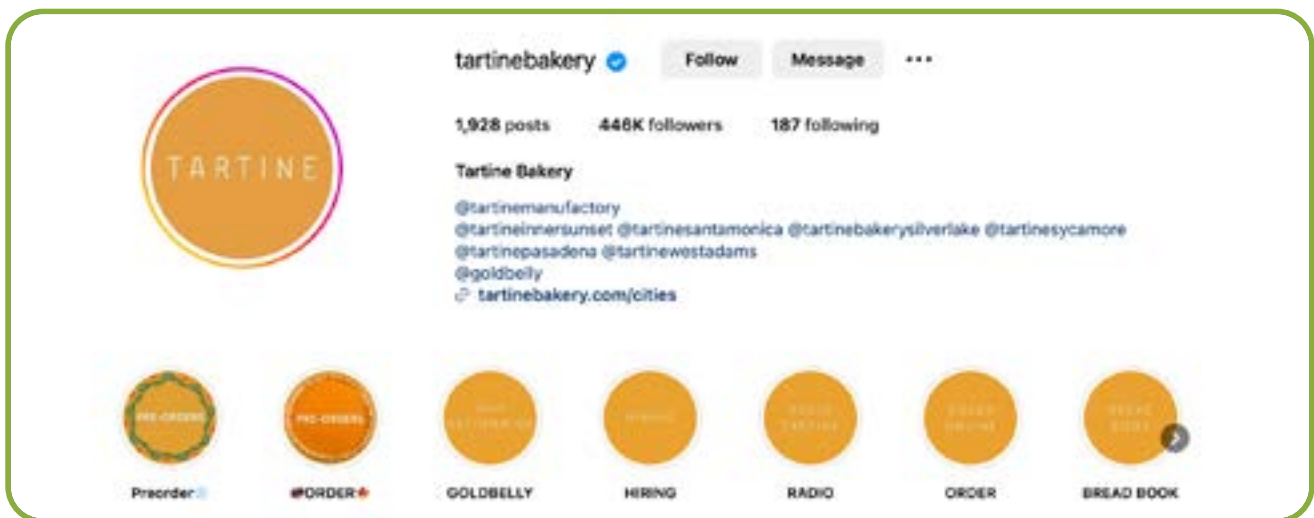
TARTINE

tartinebakery Follow Message •••

1,928 posts 446K followers 187 following

Tartine Bakery

@tartinemanufactory
@tartineinnersunset @tartinesantamonica @tartinebakerysilverlake @tartinesycamore
@tartinepasadena @tartinewestadams
@goldbelly
tartinebakery.com/cities

PRE-ORDERS
PRE-ORDERS
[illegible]
HIRING
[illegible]
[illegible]
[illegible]

Preorder
ORDER
GOLDBELLY
HIRING
RADIO
ORDER
BREAD BOOK